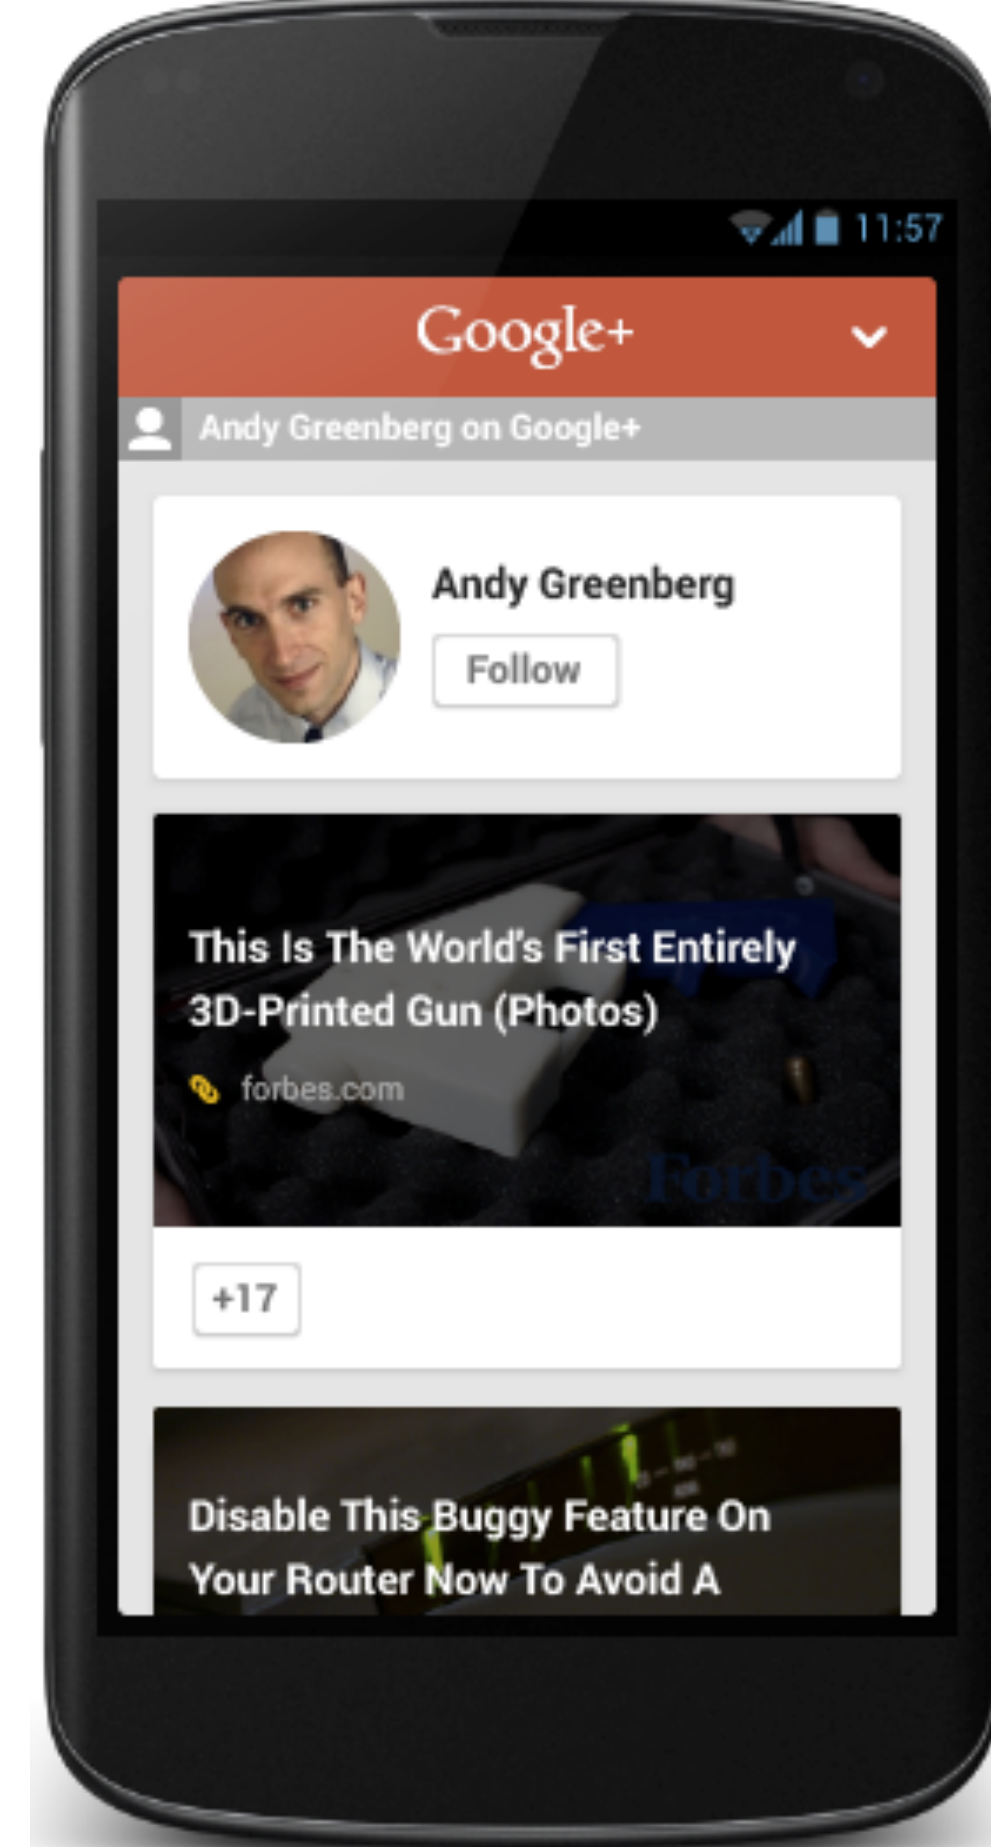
11:57

Google+

Andy Greenberg on Google+

Andy Greenberg

Follow

This Is The World's First Entirely 3D-Printed Gun (Photos)

forbes.com

Forbes

+17

Disable This Buggy Feature On Your Router Now To Avoid A